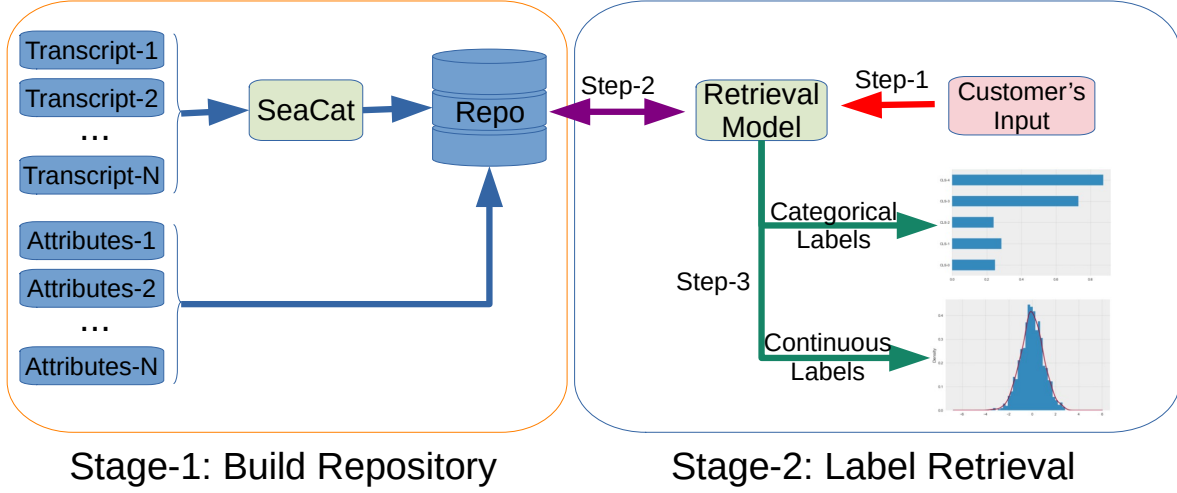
Transcript-1
Transcript-2
...
Transcript-N

SeaCat

Repo

Attributes-1
Attributes-2
...
Attributes-N

Step-2

Retrieval Model

Step-1

Customer's Input

Categorical Labels

Step-3

Continuous Labels

Stage-1: Build Repository

Stage-2: Label Retrieval